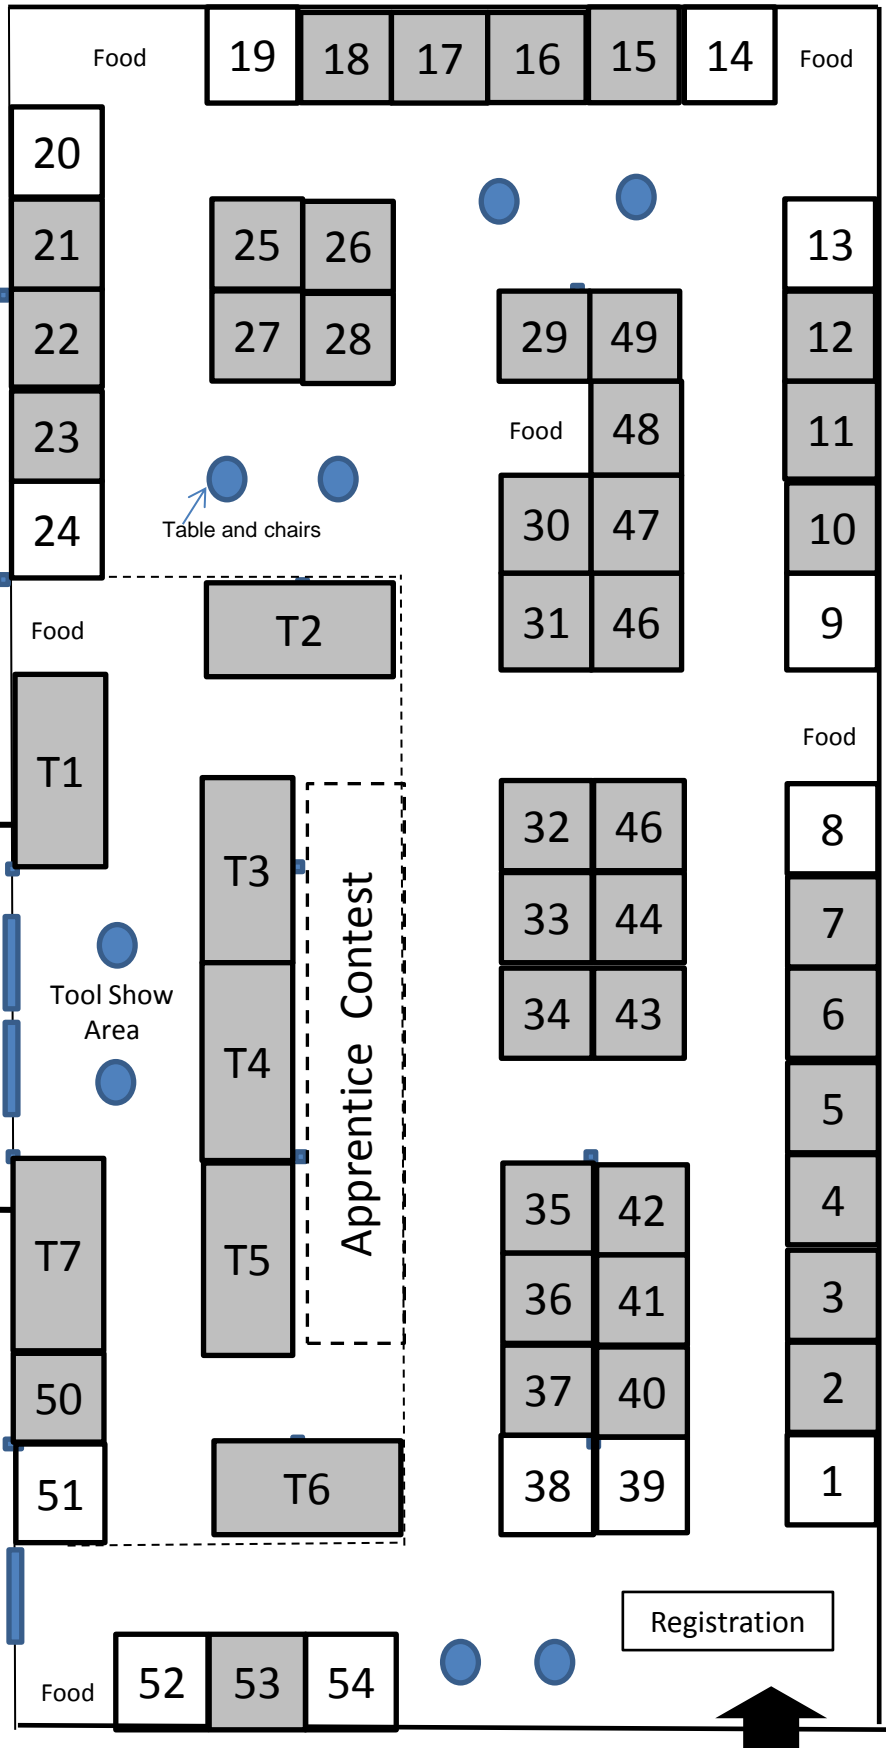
Food 19 18 17 16 15 14 Food

20
21
22
23
24

25 26
27 28

29 49
Food 48
30 47
31 46

13
12
11
10
9

Table and chairs

Food

T2

T1

Food

T3
T4
T5

Apprentice Contest

32 46
33 44
34 43

8
7
6
5
4
3
2
1

Tool Show Area

T7
50
51

T6

35 42
36 41
37 40
38 39

Registration

Food 52 53 54